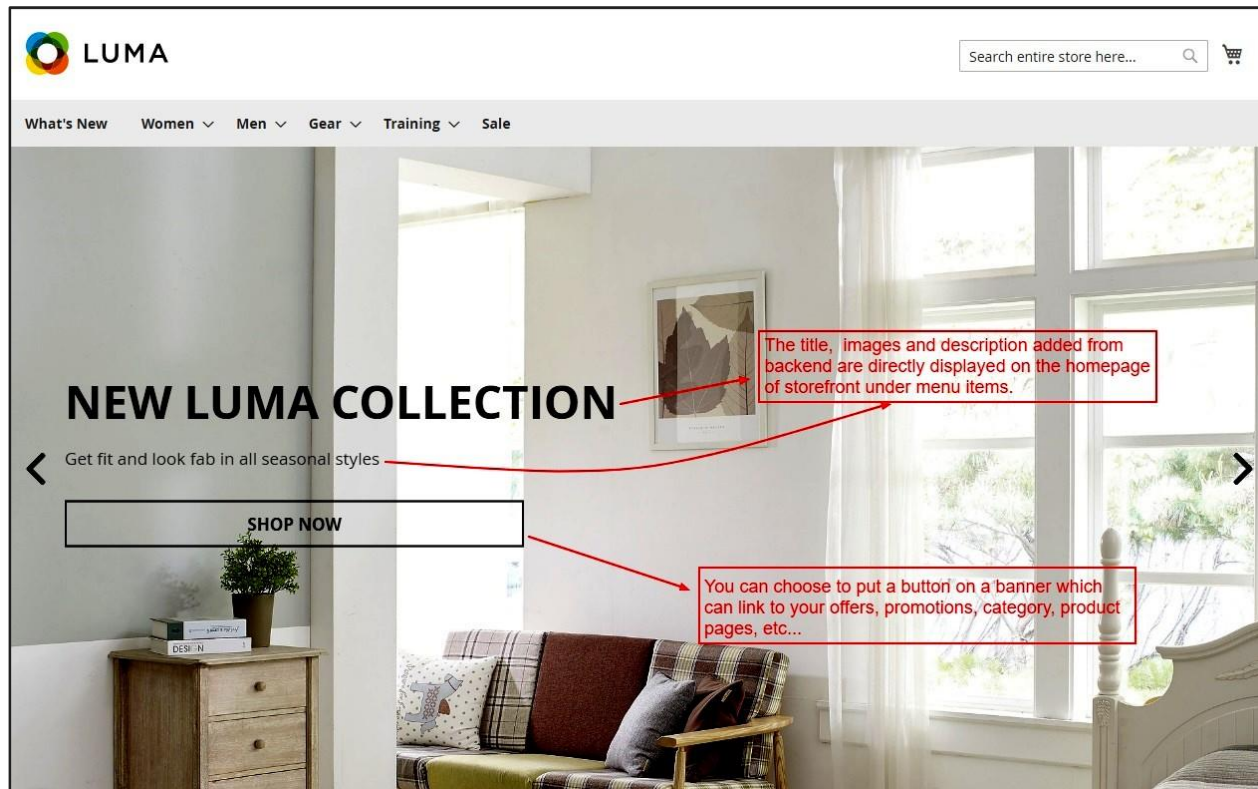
LUMA

Search entire store here...

What's New Women Men Gear Training Sale

NEW LUMA COLLECTION

Get fit and look fab in all seasonal styles

SHOP NOW

The title, images and description added from backend are directly displayed on the homepage of storefront under menu items.

You can choose to put a button on a banner which can link to your offers, promotions, category, product pages, etc...

DESIGN